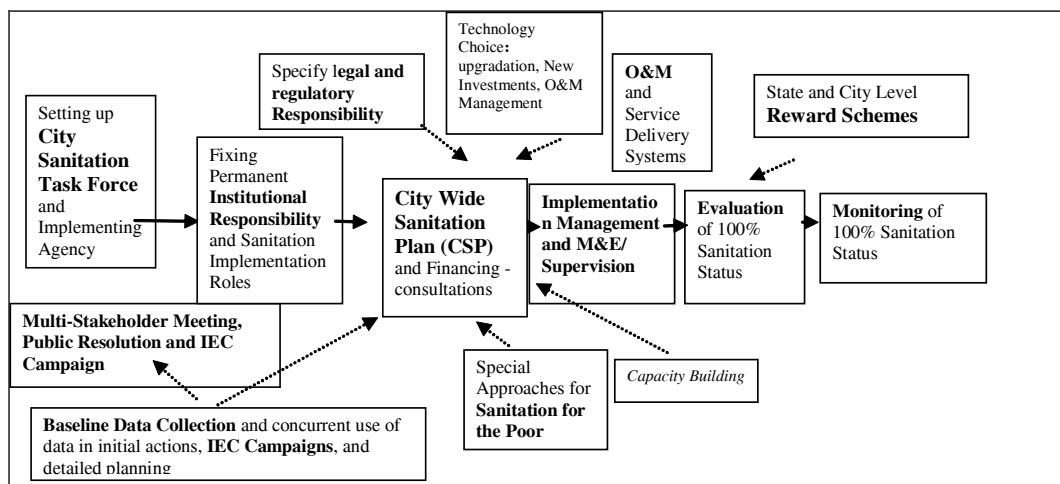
Setting up **City Sanitation Task Force** and Implementing Agency

Fixing Permanent **Institutional Responsibility** and Sanitation Implementation Roles

Specify l**egal and regulatory Responsibility**

Technology Choice**:** upgradation, New Investments, O&M Management

**O&M** and Service Delivery Systems

State and City Level **Reward Schemes**

**City Wide Sanitation Plan (CSP)** and Financing - consultations

**Implementation Management and M&E/ Supervision**

**Evaluation** of 100% Sanitation Status

**Monitoring** of 100% Sanitation Status

**Multi-Stakeholder Meeting, Public Resolution and IEC Campaign**

Special Approaches for **Sanitation for the Poor**

*Capacity Building*

**Baseline Data Collection** and concurrent use of data in initial actions, **IEC Campaigns**, and detailed planning